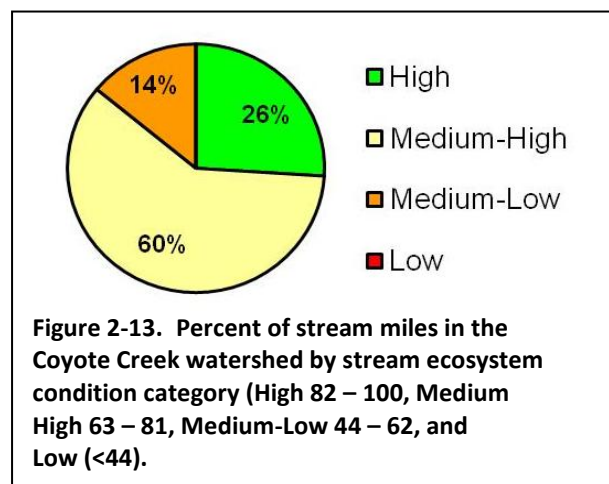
14%

26%

60%

High

Medium-High

Medium-Low

Low

Figure 2-13. Percent of stream miles in the Coyote Creek watershed by stream ecosystem condition category (High 82 – 100, Medium High 63 – 81, Medium-Low 44 – 62, and Low (<44).